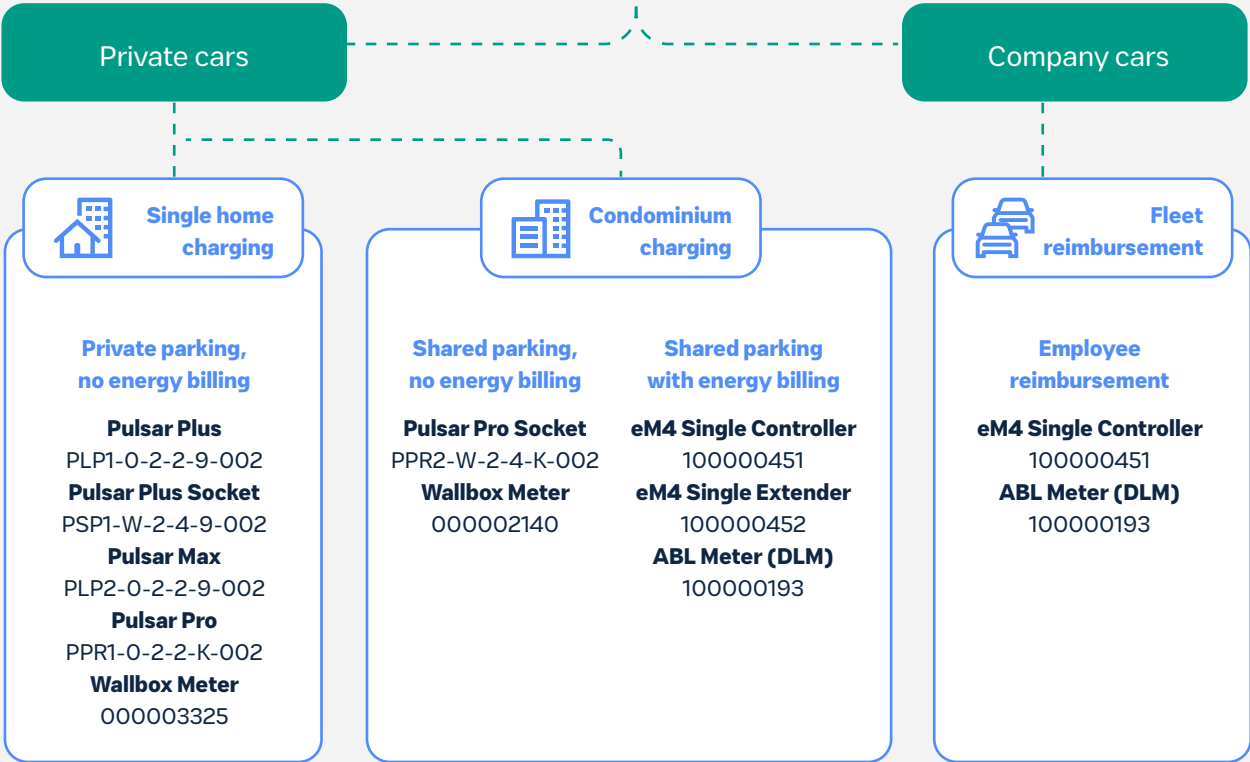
Private cars

Company cars

Single home charging

Private parking, no energy billing

**Pulsar Plus**
PLP1-0-2-2-9-002
**Pulsar Plus Socket**
PSP1-W-2-4-9-002
**Pulsar Max**
PLP2-0-2-2-9-002
**Pulsar Pro**
PPR1-0-2-2-K-002
**Wallbox Meter**
000003325

Condominium charging

Shared parking, no energy billing

**Pulsar Pro Socket**
PPR2-W-2-4-K-002
**Wallbox Meter**
000002140

Shared parking with energy billing

**eM4 Single Controller**
100000451
**eM4 Single Extender**
100000452
**ABL Meter (DLM)**
100000193

Fleet reimbursement

Employee reimbursement

**eM4 Single Controller**
100000451
**ABL Meter (DLM)**
100000193